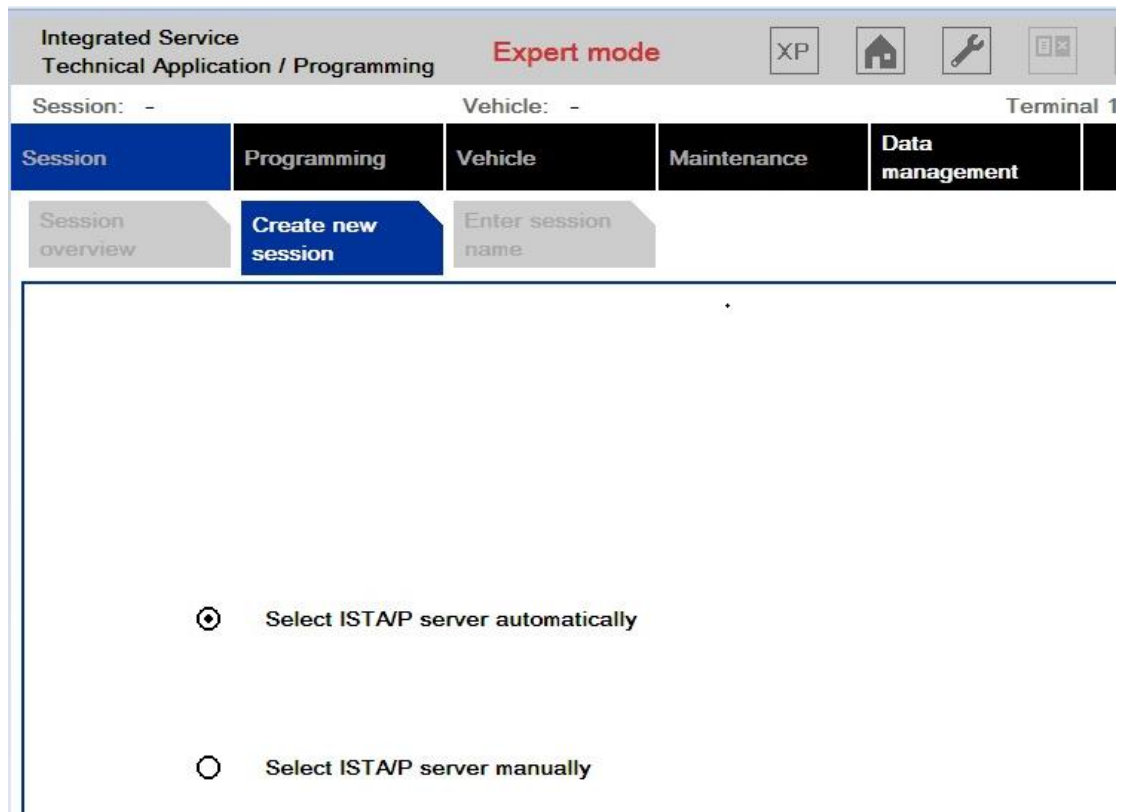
Integrated Service
Technical Application / Programming

Expert mode

XP

Session: -

Vehicle: -

Terminal 1

Session

Programming

Vehicle

Maintenance

Data management

Session overview

Create new session

Enter session name

Select ISTA/P server automatically

Select ISTA/P server manually